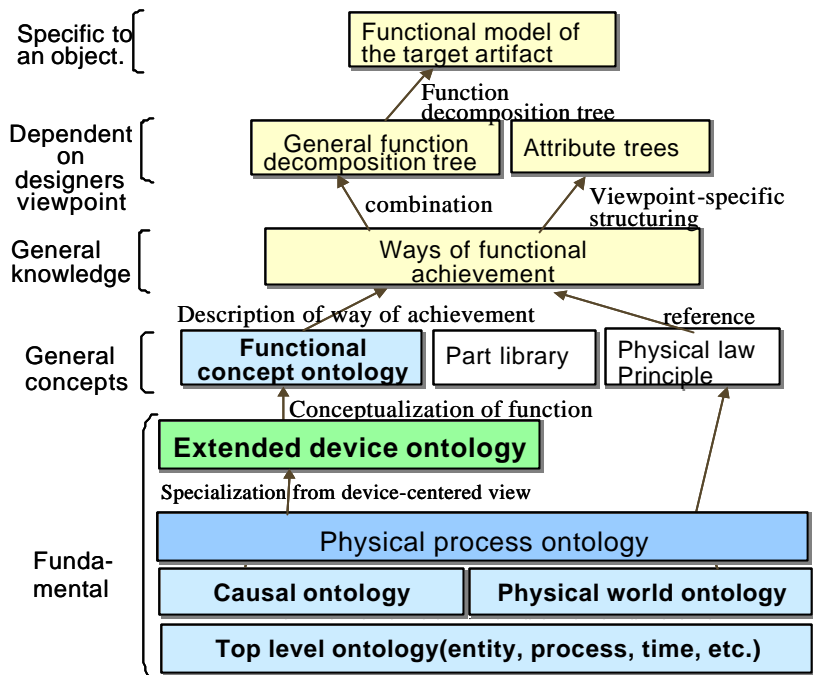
Specific to an object.

Functional model of the target artifact

Function decomposition tree

Dependent on designers viewpoint

General function decomposition tree

Attribute trees

combination

Viewpoint-specific structuring

General knowledge

Ways of functional achievement

Description of way of achievement

reference

General concepts

Functional concept ontology

Part library

Physical law Principle

Conceptualization of function

Extended device ontology

Specialization from device-centered view

Fundamental

Physical process ontology

Causal ontology

Physical world ontology

Top level ontology(entity, process, time, etc.)